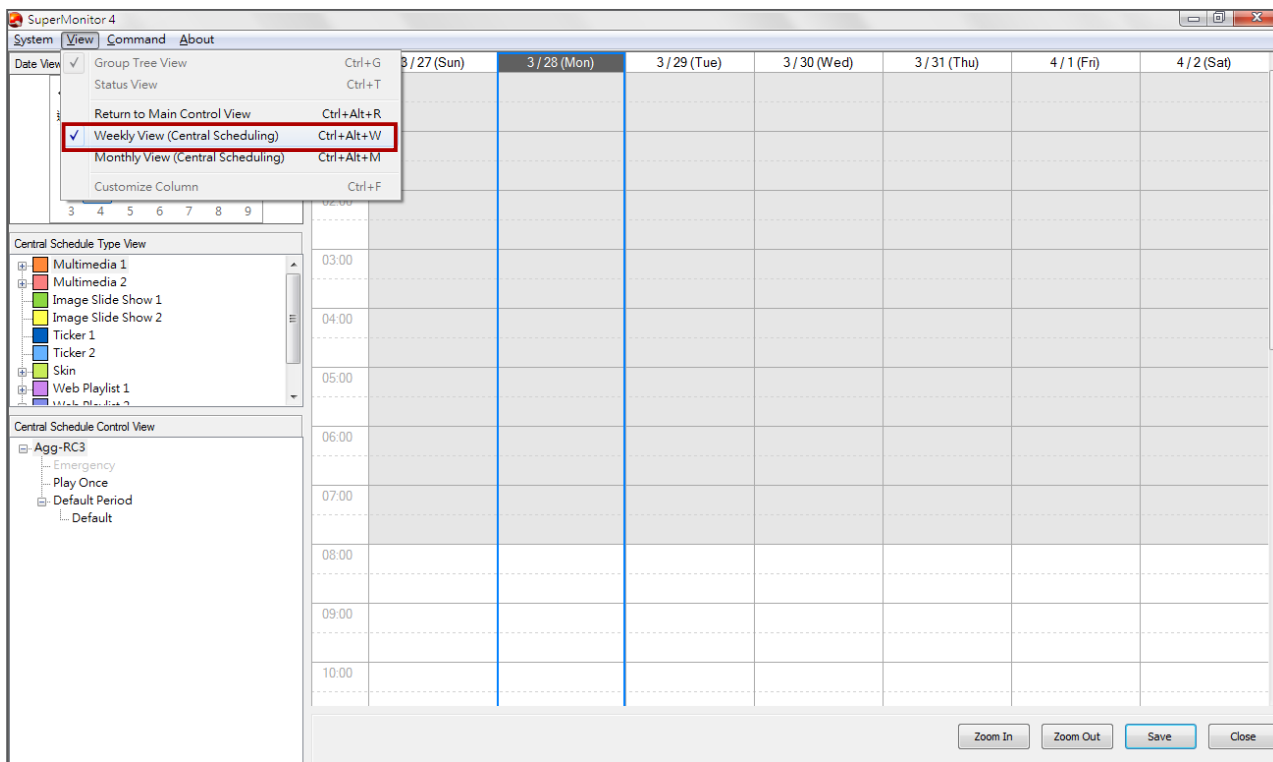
SuperMonitor 4

System View Command About

Date View

Group Tree View Ctrl+G
Status View Ctrl+T
Return to Main Control View Ctrl+Alt+R
Weekly View (Central Scheduling) Ctrl+Alt+W
Monthly View (Central Scheduling) Ctrl+Alt+M
Customize Column Ctrl+F

3 4 5 6 7 8 9

Central Schedule Type View
Multimedia 1
Multimedia 2
Image Slide Show 1
Image Slide Show 2
Ticker 1
Ticker 2
Skin
Web Playlist 1
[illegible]

Central Schedule Control View
Agg-RC3
Emergency
Play Once
Default Period
Default

| | 3 / 27 (Sun) | 3 / 28 (Mon) | 3 / 29 (Tue) | 3 / 30 (Wed) | 3 / 31 (Thu) | 4 / 1 (Fri) | 4 / 2 (Sat) |
|---|---|---|---|---|---|---|---|
| 03:00 | | | | | | | |
| 04:00 | | | | | | | |
| 05:00 | | | | | | | |
| 06:00 | | | | | | | |
| 07:00 | | | | | | | |
| 08:00 | | | | | | | |
| 09:00 | | | | | | | |
| 10:00 | | | | | | | |

Zoom In Zoom Out Save Close